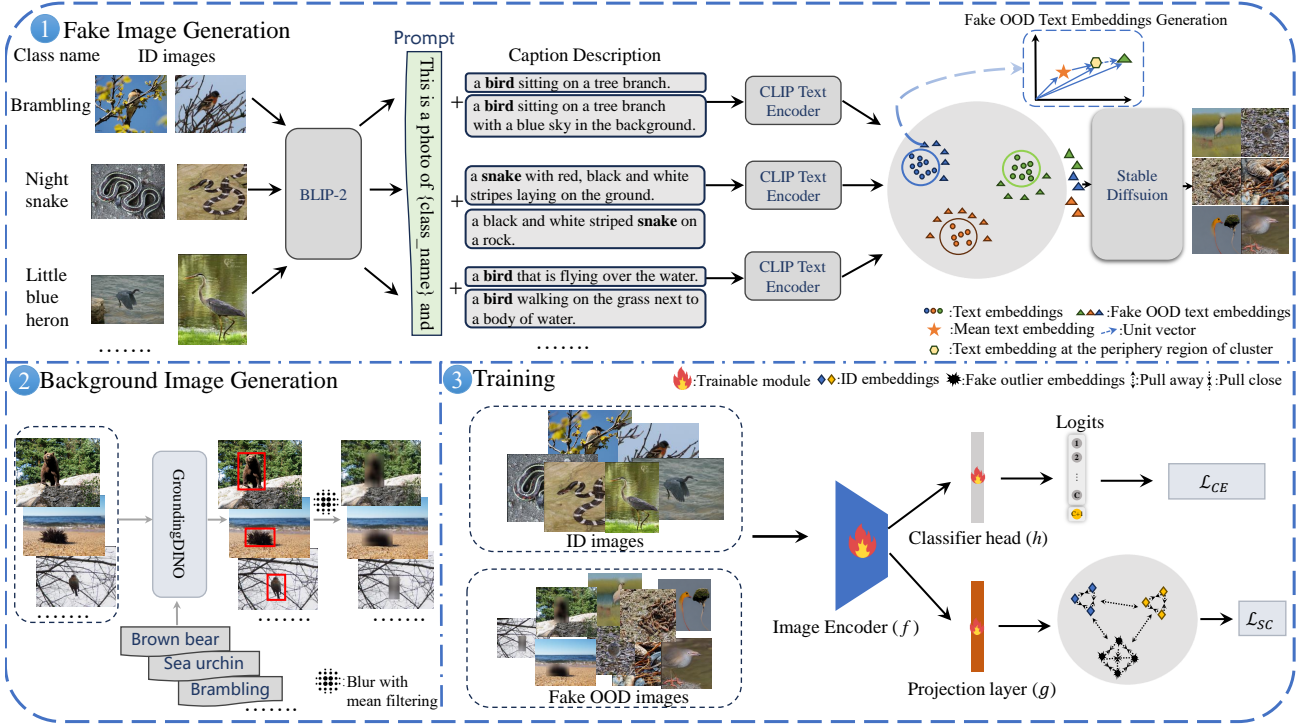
1 Fake Image Generation

Class name ID images

Brambling

Night snake

Little blue heron

.......

BLIP-2

Prompt

This is a photo of {class_name} and

Caption Description

+ a **bird** sitting on a tree branch.

a **bird** sitting on a tree branch with a blue sky in the background.

+ a **snake** with red, black and white stripes laying on the ground.

a black and white striped **snake** on a rock.

+ a **bird** that is flying over the water.

a **bird** walking on the grass next to a body of water.

.......

CLIP Text Encoder

CLIP Text Encoder

CLIP Text Encoder

Fake OOD Text Embeddings Generation

Stable Diffsuion

:Text embeddings :Fake OOD text embeddings

:Mean text embedding :Unit vector

:Text embedding at the periphery region of cluster

2 Background Image Generation

GroundingDINO

Brown bear

Sea urchin

Brambling

.......

.......

:Blur with mean filtering

3 Training

:Trainable module :ID embeddings :Fake outlier embeddings :Pull away :Pull close

ID images

Fake OOD images

Image Encoder ($f$)

Classifier head ($h$)

Logits

1

2

⋮

C

C+1

$\mathcal{L}_{CE}$

Projection layer ($g$)

$\mathcal{L}_{SC}$